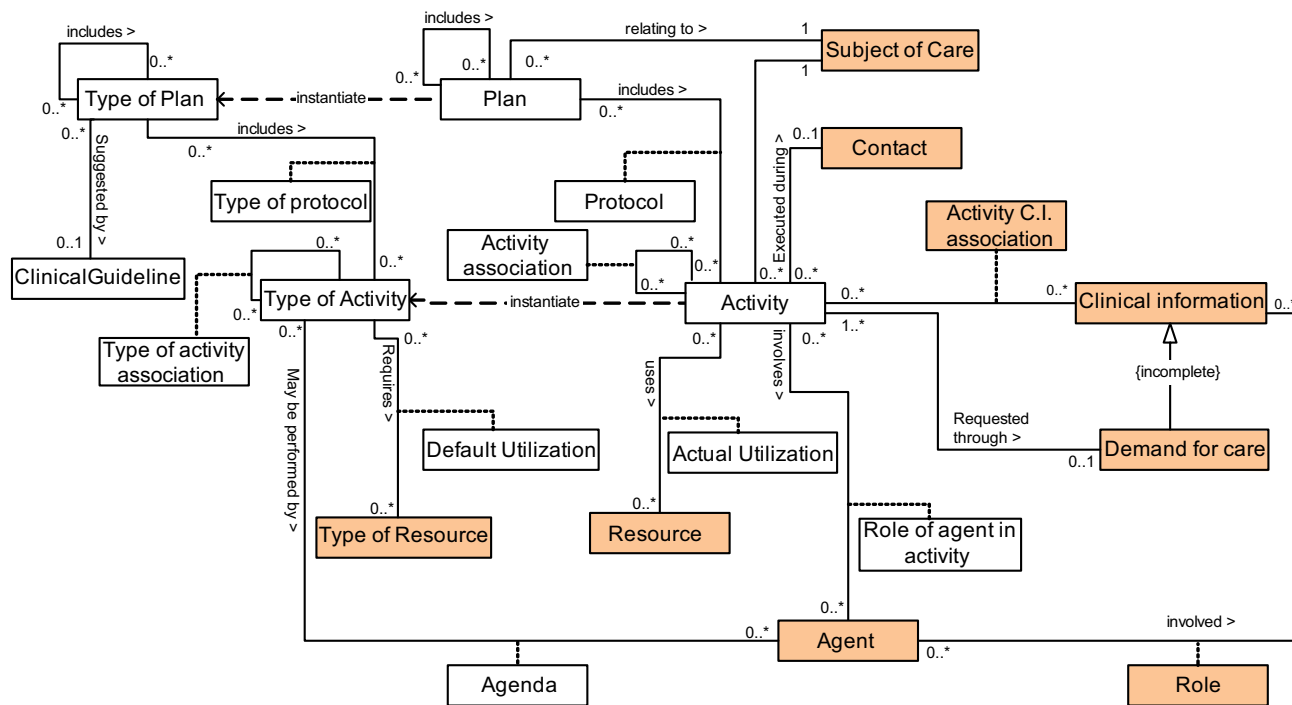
includes >
0..*
0..*
Type of Plan
instantiate
includes >
0..*
0..*
Plan
relating to >
1
0..*
Subject of Care
1
includes >
0..*
0..*
Suggested by >
includes >
0..*
Type of protocol
Protocol
Executed during >
0..1
Contact
Activity C.I. association
0..1
ClinicalGuideline
0..*
Type of Activity
0..*
Activity association
0..*
0..*
0..*
instantiate
Activity
0..*
0..*
0..*
0..*
Clinical information
0..*
Type of activity association
0..*
0..*
Requires >
May be performed by >
0..*
uses >
0..*
involves >
1..*
{incomplete}
Default Utilization
Actual Utilization
Requested through >
0..1
Demand for care
0..*
Type of Resource
0..*
Resource
Role of agent in activity
0..*
0..*
Agent
0..*
involved >
Agenda
Role